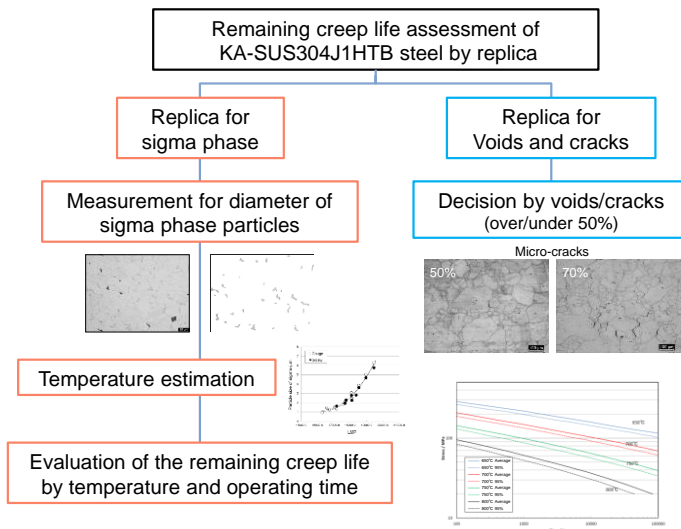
Remaining creep life assessment of KA-SUS304J1HTB steel by replica

Replica for sigma phase

Replica for Voids and cracks

Measurement for diameter of sigma phase particles

Decision by voids/cracks
(over/under 50%)

Micro-cracks

50%

70%

Temperature estimation

Evaluation of the remaining creep life by temperature and operating time

650°C Average
650°C 90%
700°C Average
700°C 90%
750°C Average
750°C 90%
800°C Average
800°C 90%

650°C
700°C
750°C
800°C

100
1000
10000
100000